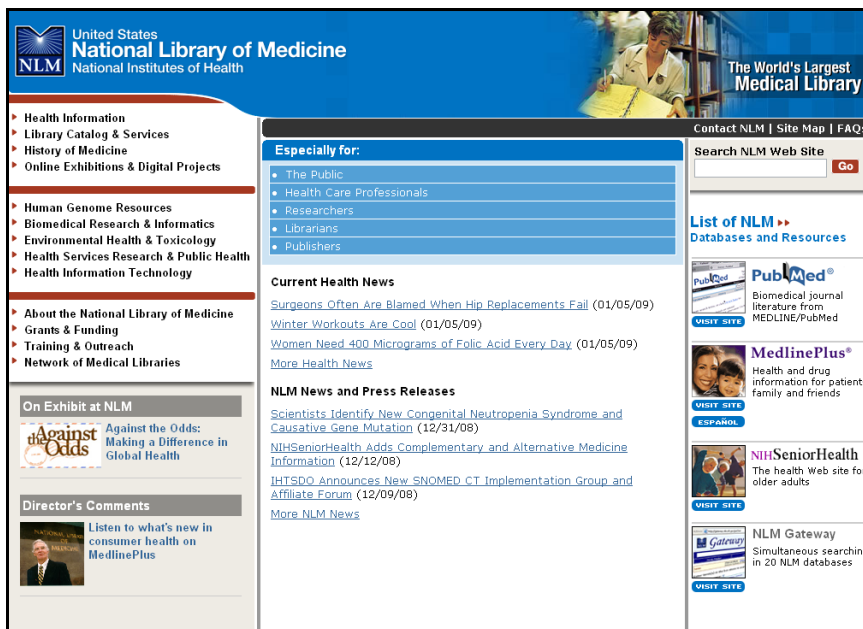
NLM United States National Library of Medicine National Institutes of Health

The World's Largest Medical Library

Health Information
Library Catalog & Services
History of Medicine
Online Exhibitions & Digital Projects

Human Genome Resources
Biomedical Research & Informatics
Environmental Health & Toxicology
Health Services Research & Public Health
Health Information Technology

About the National Library of Medicine
Grants & Funding
Training & Outreach
Network of Medical Libraries

On Exhibit at NLM

Against the Odds

Against the Odds: Making a Difference in Global Health

Director's Comments

Listen to what's new in consumer health on MedlinePlus

Contact NLM | Site Map | FAQ

Especially for:

The Public
Health Care Professionals
Researchers
Librarians
Publishers

Current Health News

Surgeons Often Are Blamed When Hip Replacements Fail (01/05/09)
Winter Workouts Are Cool (01/05/09)
Women Need 400 Micrograms of Folic Acid Every Day (01/05/09)
More Health News

NLM News and Press Releases

Scientists Identify New Congenital Neutropenia Syndrome and Causative Gene Mutation (12/31/08)
NIHSeniorHealth Adds Complementary and Alternative Medicine Information (12/12/08)
IHTSDO Announces New SNOMED CT Implementation Group and Affiliate Forum (12/09/08)
More NLM News

Search NLM Web Site
Go

List of NLM
Databases and Resources

PubMed
Biomedical journal literature from MEDLINE/PubMed
VISIT SITE

MedlinePlus®
Health and drug information for patient family and friends
VISIT SITE
ESPAÑOL

NIHSeniorHealth
The health Web site fo older adults
VISIT SITE

NLM Gateway
Simultaneous searchin in 20 NLM databases
VISIT SITE